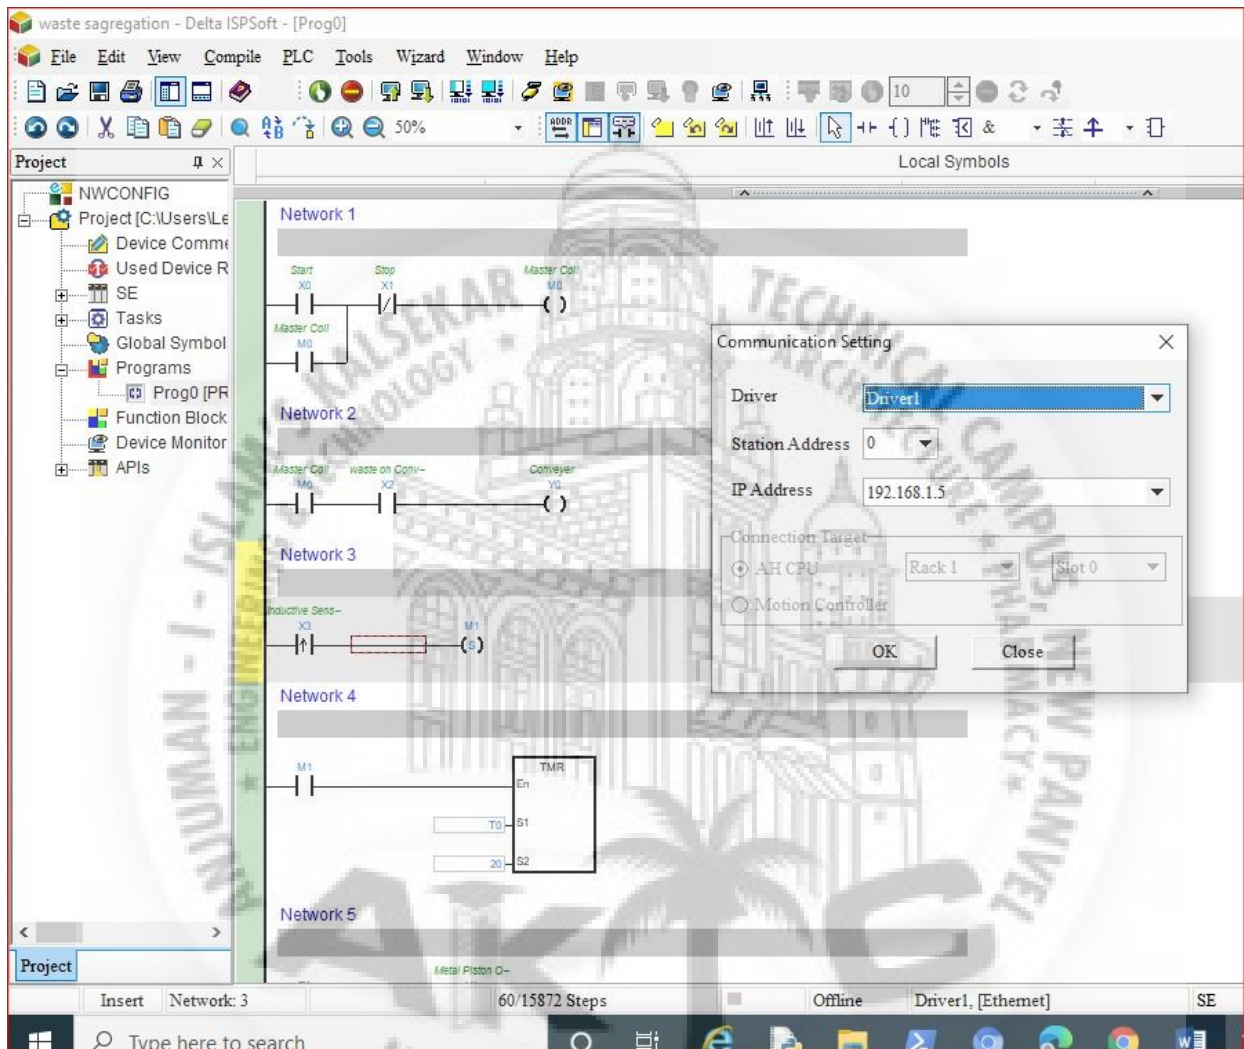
waste sagregation - Delta ISPSoft - [Prog0]

File Edit View Compile PLC Tools Wizard Window Help

10

50%

Project

Local Symbols

NWCONFIG
Project [C:\Users\Le
Device Comme
Used Device R
SE
Tasks
Global Symbol
Programs
Prog0 [PR
Function Block
Device Monitor
APIs

Project

Network 1

Start
X0
Stop
X1
Master Coil
M0
Master Coil
M0

Network 2

Master Coil
M0
waste on Conv-
X2
Conveyer
Y0

Network 3

Inductive Sens-
X3
M1
S

Network 4

M1
TMR
En
T0
S1
20
S2

Network 5

Metal Piston O-

Communication Setting

Driver
Driver1
Station Address
0
IP Address
192.168.1.5
Connection Target
AH CPU
Rack 1
Slot 0
Motion Controller
OK
Close

Insert
Network: 3
60/15872 Steps
Offline
Driver1, [Ethernet]
SE

Type here to search